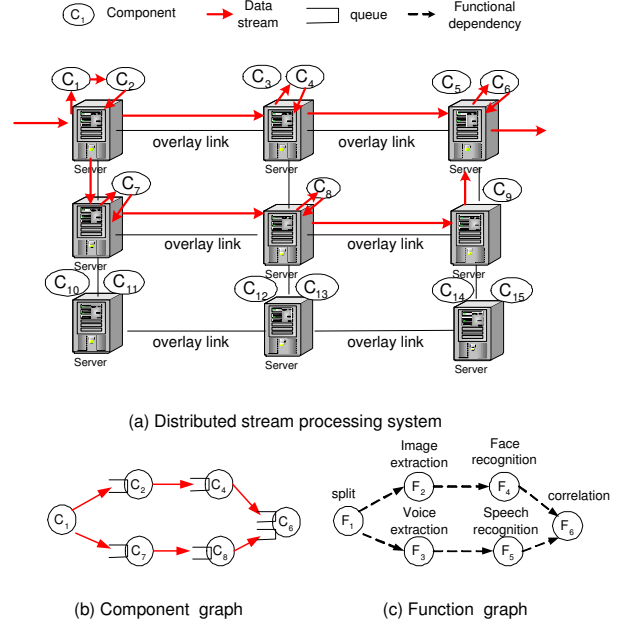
$C_1$ Component Data stream queue Functional dependency

$C_1$ $C_2$ $C_3$ $C_4$ $C_5$ $C_6$

Server overlay link Server overlay link Server

$C_7$ $C_8$ $C_9$

Server overlay link Server overlay link Server

$C_{10}$ $C_{11}$ $C_{12}$ $C_{13}$ $C_{14}$ $C_{15}$

Server overlay link Server overlay link Server

(a) Distributed stream processing system

$C_1$ $C_2$ $C_4$ $C_6$ $C_7$ $C_8$

(b) Component graph

split $F_1$ Image extraction $F_2$ Face recognition $F_4$ correlation $F_6$ Voice extraction $F_3$ Speech recognition $F_5$

(c) Function graph